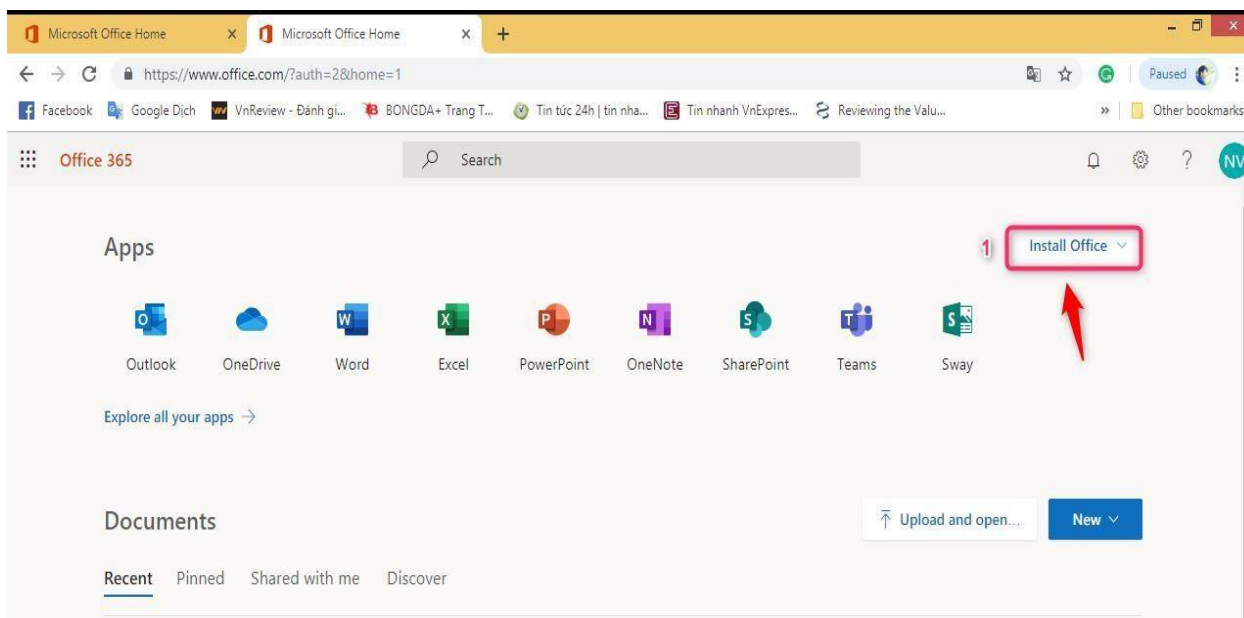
Microsoft Office Home × Microsoft Office Home × +

https://www.office.com/?auth=2&home=1

Paused

Facebook Google Dịch VnReview - Đánh gi... BONGDA+ Trang T... Tin tức 24h | tin nha... Tin nhanh VnExpres... Reviewing the Valu... » Other bookmarks

Office 365 Search NV

Apps

1 Install Office

Outlook OneDrive Word Excel PowerPoint OneNote SharePoint Teams Sway

Explore all your apps →

Documents

Upload and open... New

Recent Pinned Shared with me Discover